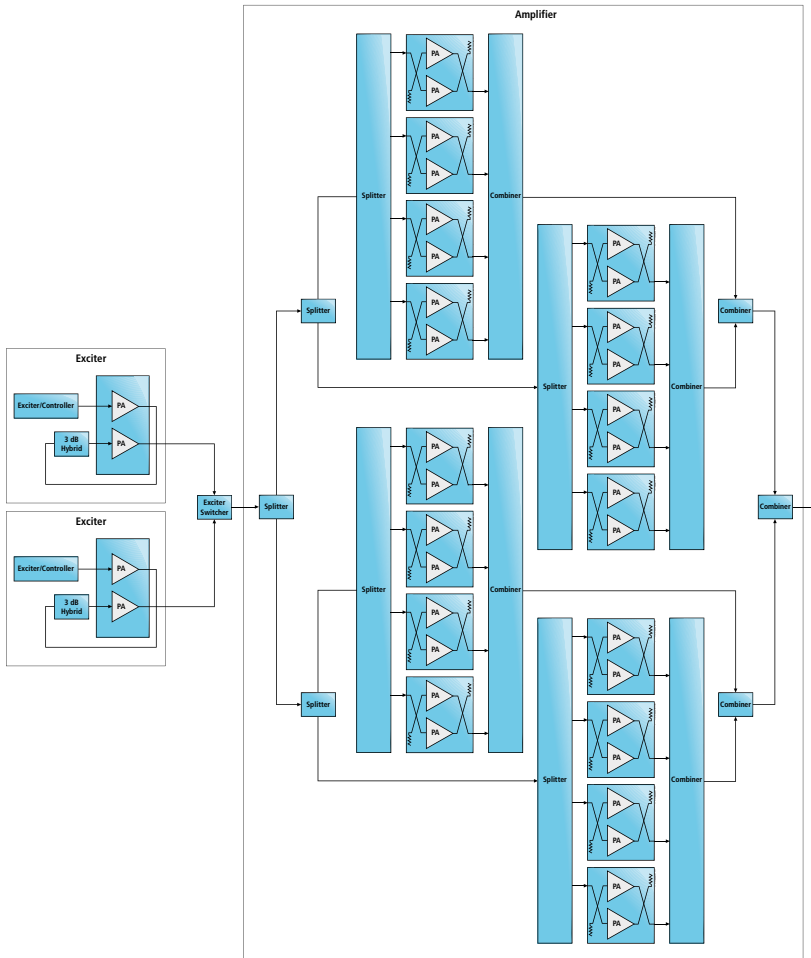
Amplifier

Exciter

Exciter/Controller

PA

3 dB Hybrid

PA

Exciter

Exciter/Controller

PA

3 dB Hybrid

PA

Exciter Switcher

Splitter

Splitter

Splitter

PA
PA
PA
PA
PA
PA
PA
PA

Combiner

Splitter

PA
PA
PA
PA
PA
PA
PA
PA

Combiner

Combiner

Splitter

Splitter

PA
PA
PA
PA
PA
PA
PA
PA

Combiner

Splitter

PA
PA
PA
PA
PA
PA
PA
PA

Combiner

Combiner

Combiner